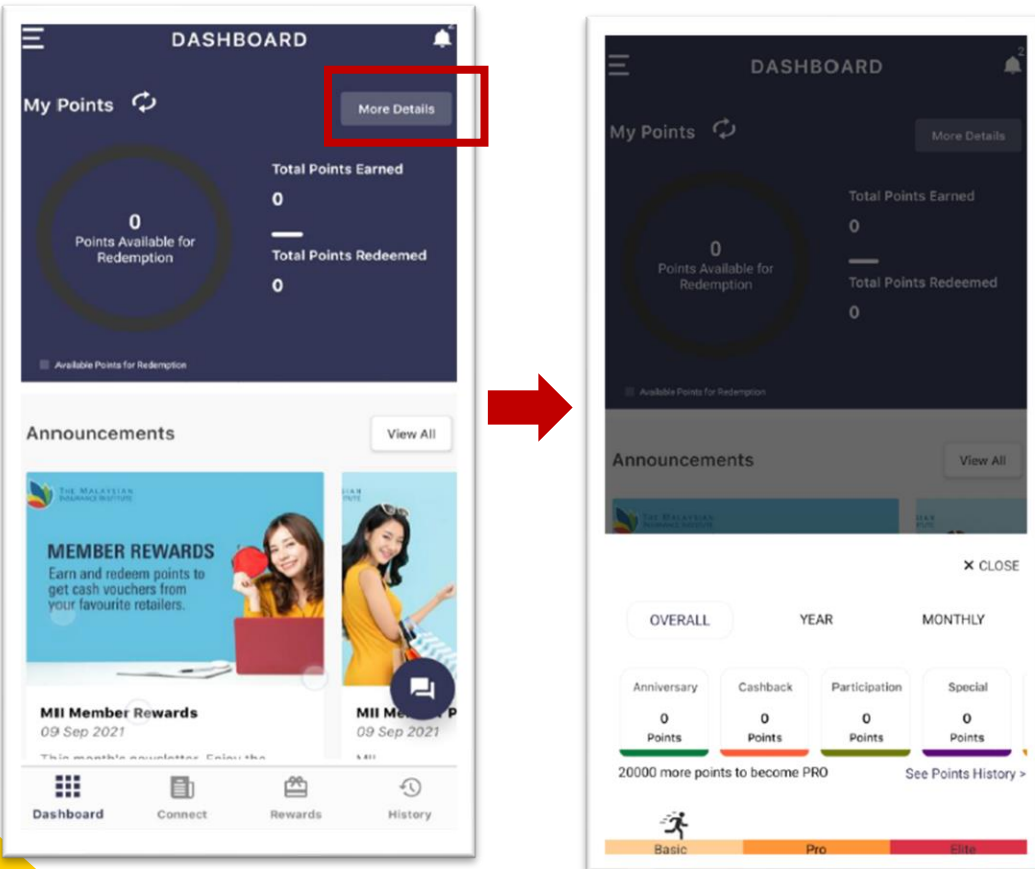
DASHBOARD

My Points

More Details

0
Points Available for Redemption

Total Points Earned
0

Total Points Redeemed
0

Available Points for Redemption

Announcements

View All

THE MALAYSIAN INSURANCE INSTITUTE

MEMBER REWARDS
Earn and redeem points to get cash vouchers from your favourite retailers.

MII Member Rewards
09 Sep 2021
This month's newsletter. Enjoy the

MII Me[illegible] P
09 Sep 2021
MII

Dashboard
Connect
Rewards
History

DASHBOARD

2

My Points

More Details

0
Points Available for Redemption

Total Points Earned
0

Total Points Redeemed
0

Available Points for Redemption

Announcements

View All

CLOSE

OVERALL
YEAR
MONTHLY

| Anniversary | Cashback | Participation | Special |
|---|---|---|---|
| 0 Points | 0 Points | 0 Points | 0 Points |

20000 more points to become PRO

See Points History >

Basic
Pro
Elite